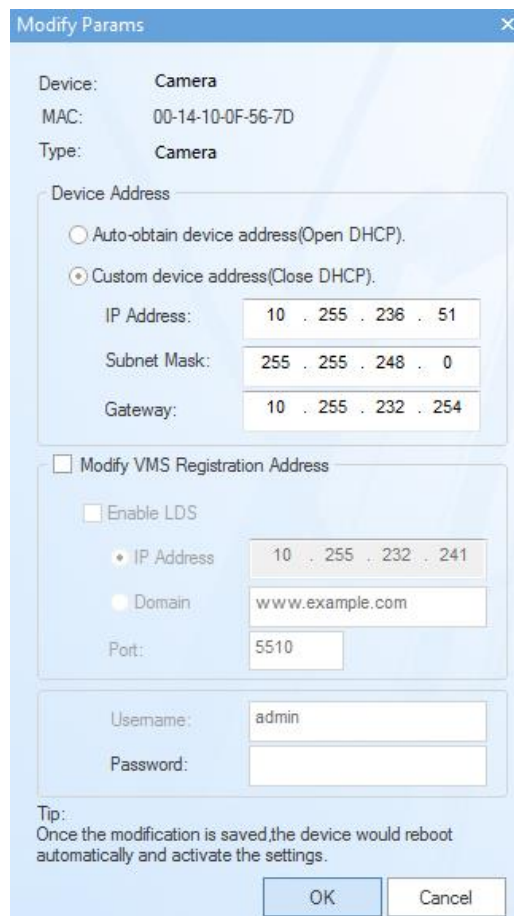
Modify Params

Device: Camera
MAC: 00-14-10-0F-56-7D
Type: Camera

Device Address

Auto-obtain device address(Open DHCP).

Custom device address(Close DHCP).

IP Address: 10 . 255 . 236 . 51

Subnet Mask: 255 . 255 . 248 . 0

Gateway: 10 . 255 . 232 . 254

Modify VMS Registration Address

Enable LDS

IP Address 10 . 255 . 232 . 241

Domain www.example.com

Port: 5510

Username: admin

Password:

Tip:
Once the modification is saved,the device would reboot automatically and activate the settings.

OK Cancel